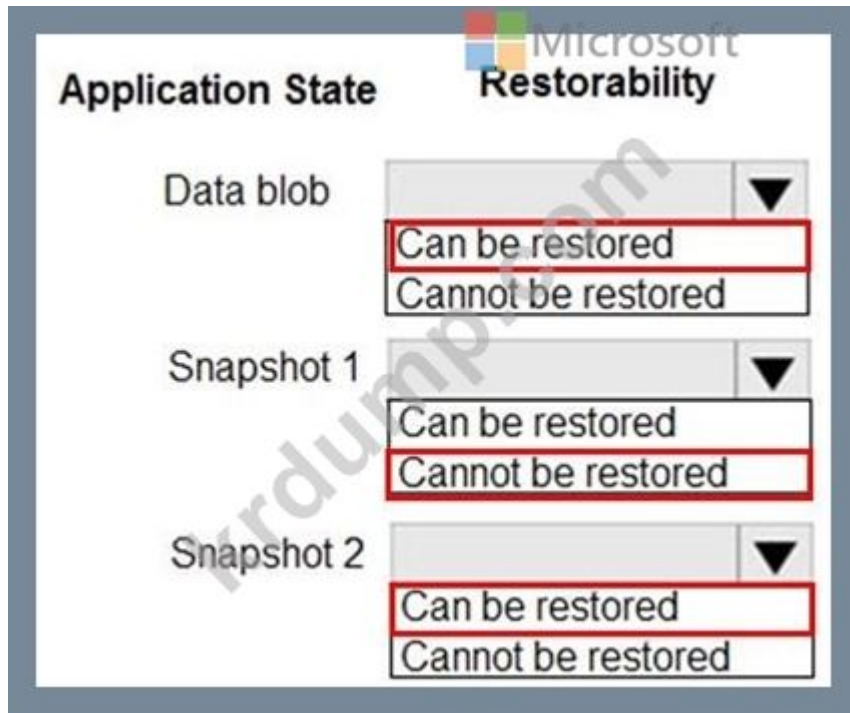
Microsoft

| Application State | Restorability |
|---|---|
| Data blob | Can be restored / Cannot be restored |
| Snapshot 1 | Can be restored / Cannot be restored |
| Snapshot 2 | Can be restored / Cannot be restored |

krdumps.com